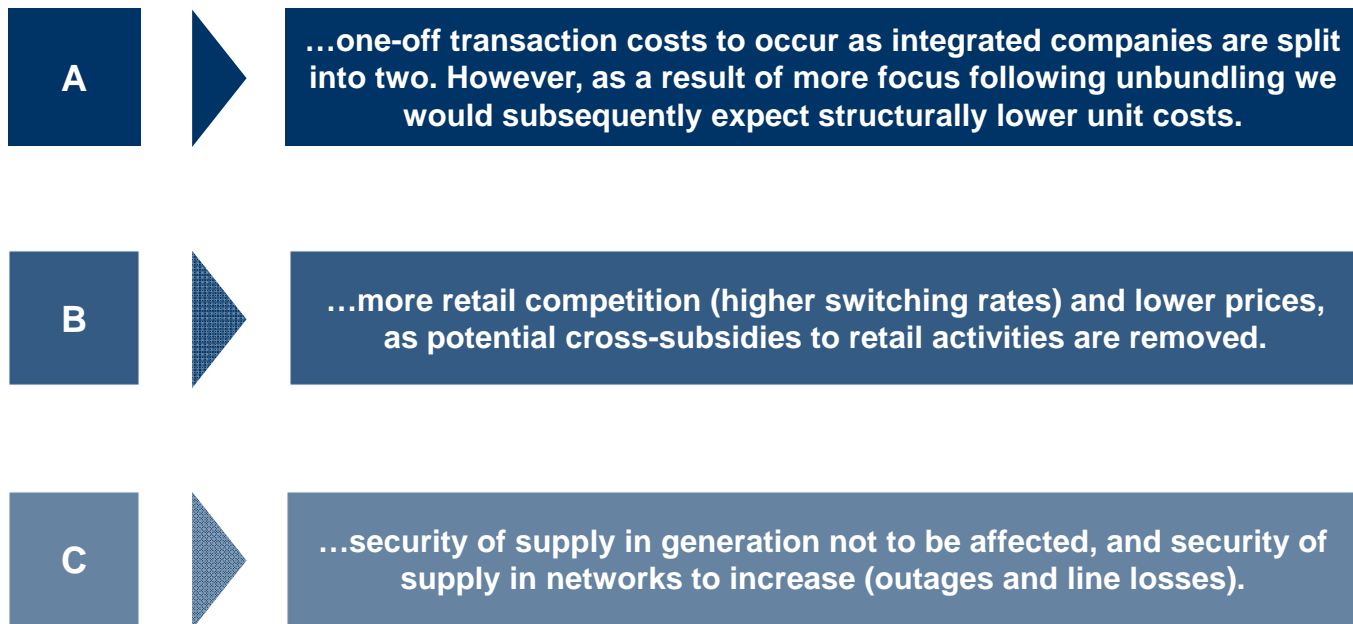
A

…one-off transaction costs to occur as integrated companies are split into two. However, as a result of more focus following unbundling we would subsequently expect structurally lower unit costs.

B

…more retail competition (higher switching rates) and lower prices, as potential cross-subsidies to retail activities are removed.

C

…security of supply in generation not to be affected, and security of supply in networks to increase (outages and line losses).